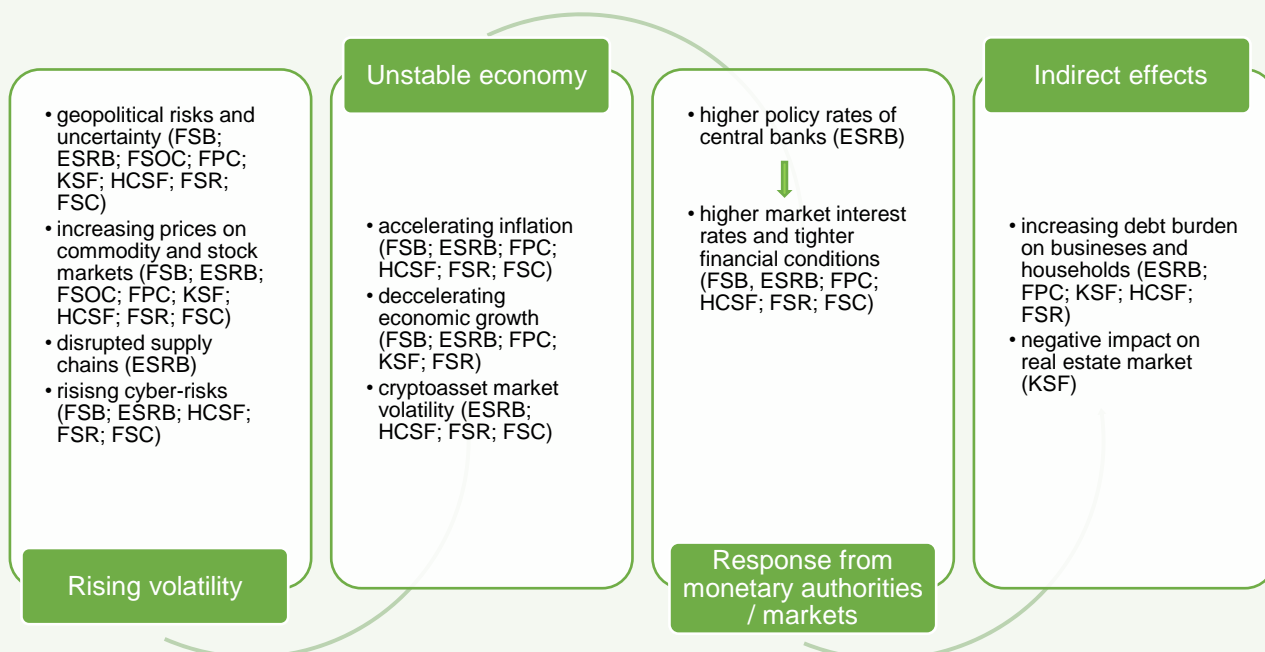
• geopolitical risks and uncertainty (FSB; ESRB; FSOC; FPC; KSF; HCSF; FSR; FSC)
• increasing prices on commodity and stock markets (FSB; ESRB; FSOC; FPC; KSF; HCSF; FSR; FSC)
• disrupted supply chains (ESRB)
• risisng cyber-risks (FSB; ESRB; HCSF; FSR; FSC)

Rising volatility

Unstable economy

• accelerating inflation (FSB; ESRB; FPC; HCSF; FSR; FSC)
• deccelerating economic growth (FSB; ESRB; FPC; KSF; FSR)
• cryptoasset market volatility (ESRB; HCSF; FSR; FSC)

• higher policy rates of central banks (ESRB)
• higher market interest rates and tighter financial conditions (FSB, ESRB; FPC; HCSF; FSR; FSC)

Response from monetary authorities / markets

Indirect effects

• increasing debt burden on busineses and households (ESRB; FPC; KSF; HCSF; FSR)
• negative impact on real estate market (KSF)